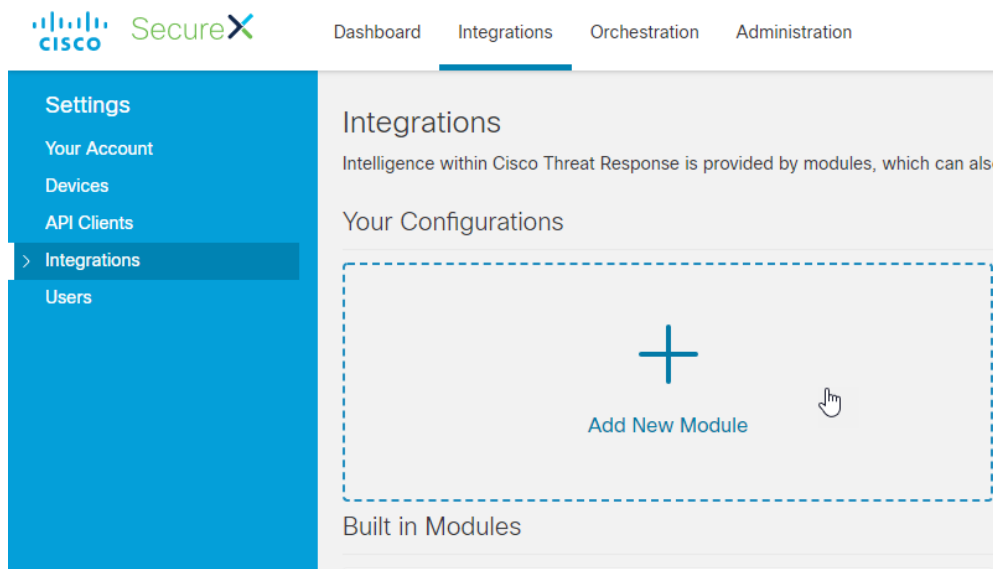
cisco SecureX

Dashboard Integrations Orchestration Administration

Settings
Your Account
Devices
API Clients
Integrations
Users

Integrations

Intelligence within Cisco Threat Response is provided by modules, which can als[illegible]

Your Configurations

+
Add New Module

Built in Modules